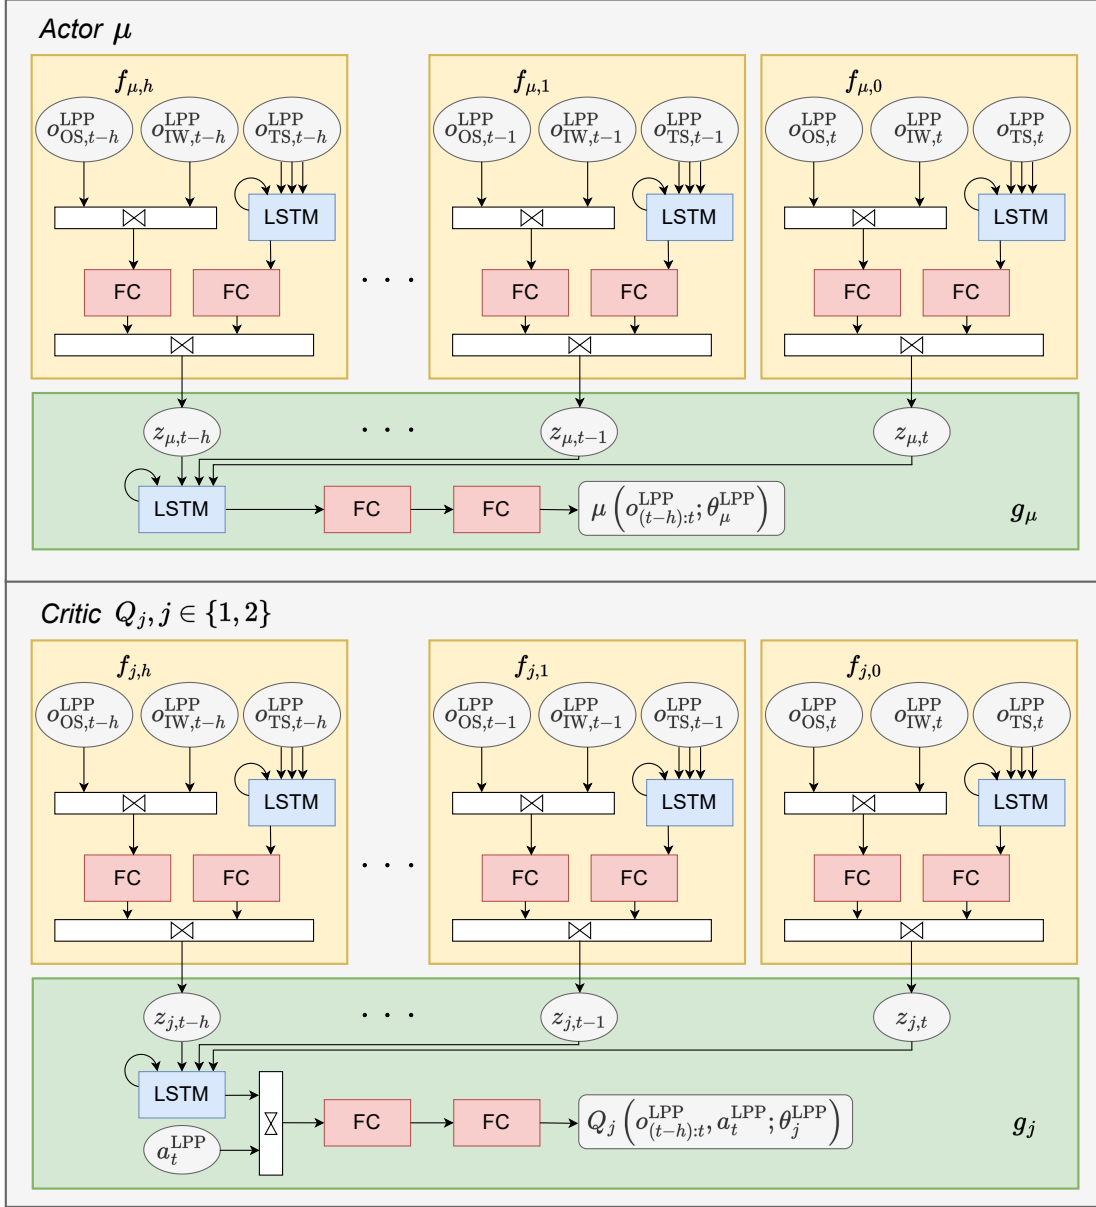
Actor $\mu$

$f_{\mu,h}$

$o^{\mathrm{LPP}}_{\mathrm{OS},t-h}$ $o^{\mathrm{LPP}}_{\mathrm{IW},t-h}$ $o^{\mathrm{LPP}}_{\mathrm{TS},t-h}$

$\bowtie$ LSTM

FC FC

$\bowtie$

. . .

$f_{\mu,1}$

$o^{\mathrm{LPP}}_{\mathrm{OS},t-1}$ $o^{\mathrm{LPP}}_{\mathrm{IW},t-1}$ $o^{\mathrm{LPP}}_{\mathrm{TS},t-1}$

$\bowtie$ LSTM

FC FC

$\bowtie$

$f_{\mu,0}$

$o^{\mathrm{LPP}}_{\mathrm{OS},t}$ $o^{\mathrm{LPP}}_{\mathrm{IW},t}$ $o^{\mathrm{LPP}}_{\mathrm{TS},t}$

$\bowtie$ LSTM

FC FC

$\bowtie$

$z_{\mu,t-h}$ . . . $z_{\mu,t-1}$ $z_{\mu,t}$

LSTM FC FC $\mu\left(o^{\mathrm{LPP}}_{(t-h):t};\theta^{\mathrm{LPP}}_{\mu}\right)$

$g_{\mu}$

Critic $Q_j, j \in \{1,2\}$

$f_{j,h}$

$o^{\mathrm{LPP}}_{\mathrm{OS},t-h}$ $o^{\mathrm{LPP}}_{\mathrm{IW},t-h}$ $o^{\mathrm{LPP}}_{\mathrm{TS},t-h}$

$\bowtie$ LSTM

FC FC

$\bowtie$

. . .

$f_{j,1}$

$o^{\mathrm{LPP}}_{\mathrm{OS},t-1}$ $o^{\mathrm{LPP}}_{\mathrm{IW},t-1}$ $o^{\mathrm{LPP}}_{\mathrm{TS},t-1}$

$\bowtie$ LSTM

FC FC

$\bowtie$

$f_{j,0}$

$o^{\mathrm{LPP}}_{\mathrm{OS},t}$ $o^{\mathrm{LPP}}_{\mathrm{IW},t}$ $o^{\mathrm{LPP}}_{\mathrm{TS},t}$

$\bowtie$ LSTM

FC FC

$\bowtie$

$z_{j,t-h}$ . . . $z_{j,t-1}$ $z_{j,t}$

LSTM $\bowtie$ FC FC $Q_j\left(o^{\mathrm{LPP}}_{(t-h):t}, a^{\mathrm{LPP}}_t;\theta^{\mathrm{LPP}}_{j}\right)$

$a^{\mathrm{LPP}}_t$

$g_j$